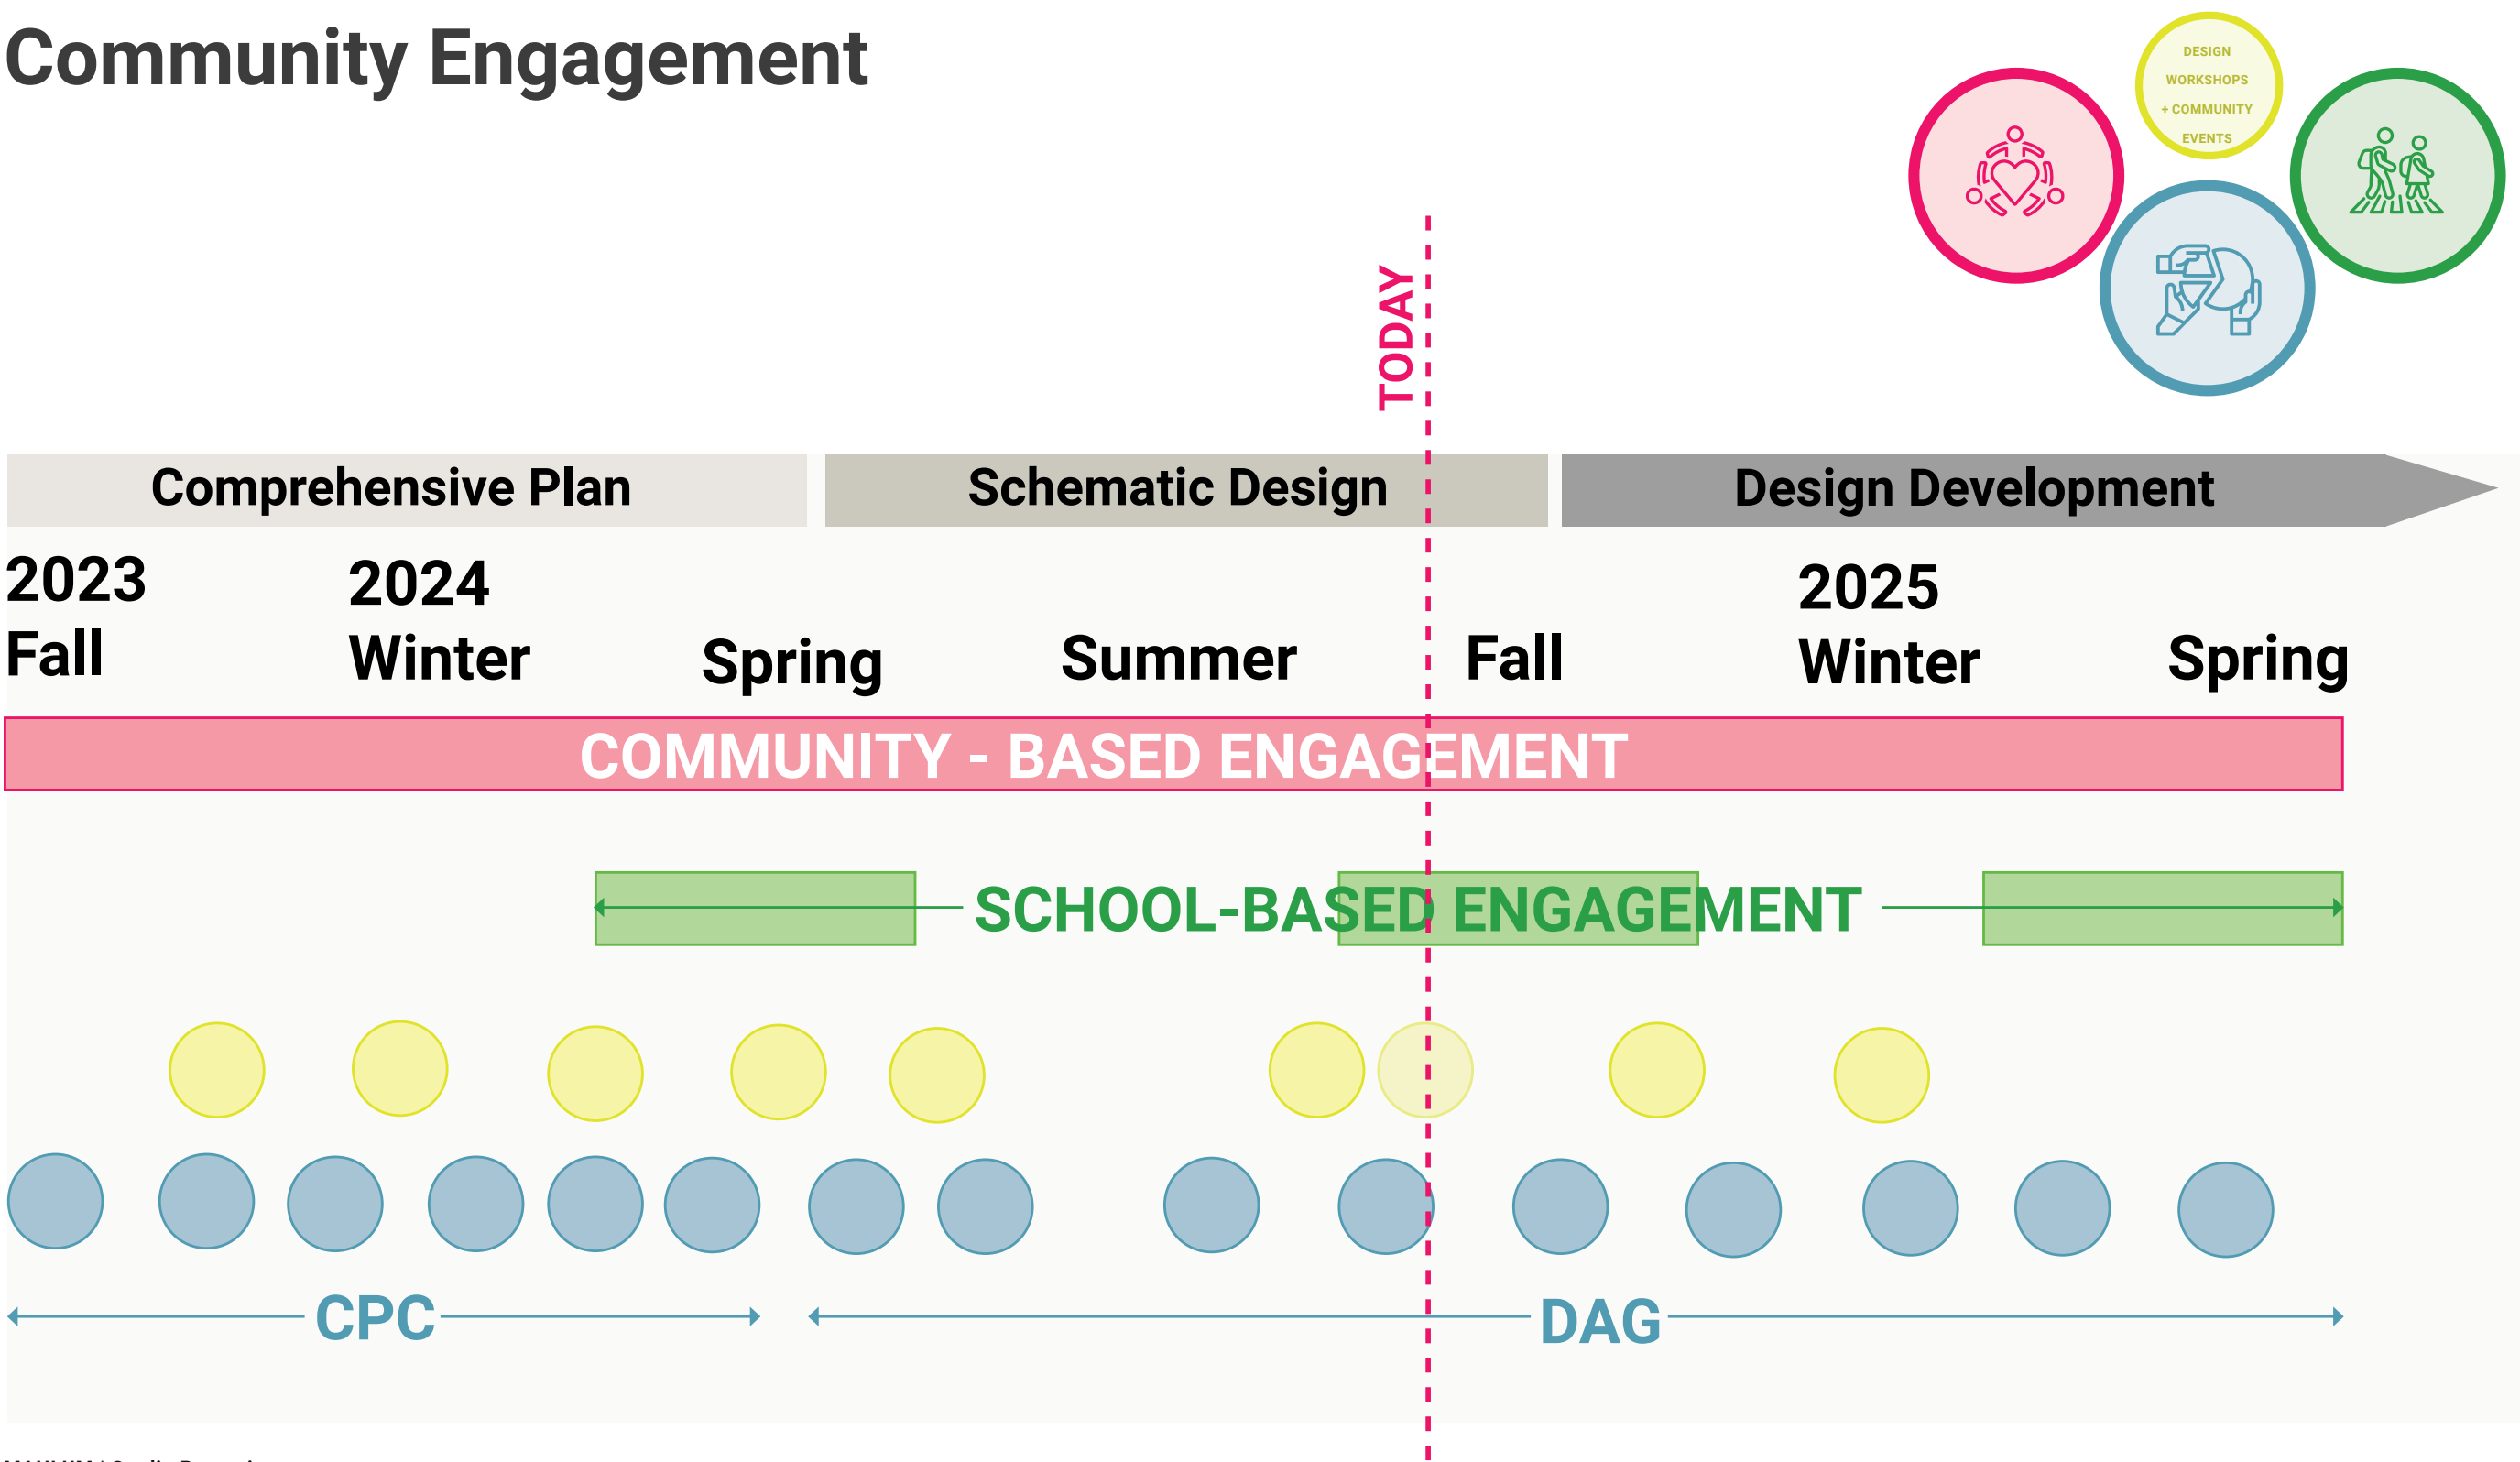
Community Engagement

DESIGN WORKSHOPS + COMMUNITY EVENTS

TODAY

Comprehensive Plan

Schematic Design

Design Development

2023
Fall

2024
Winter

Spring

Summer

Fall

2025
Winter

Spring

COMMUNITY - BASED ENGAGEMENT

SCHOOL-BASED ENGAGEMENT

CPC

DAG

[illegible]